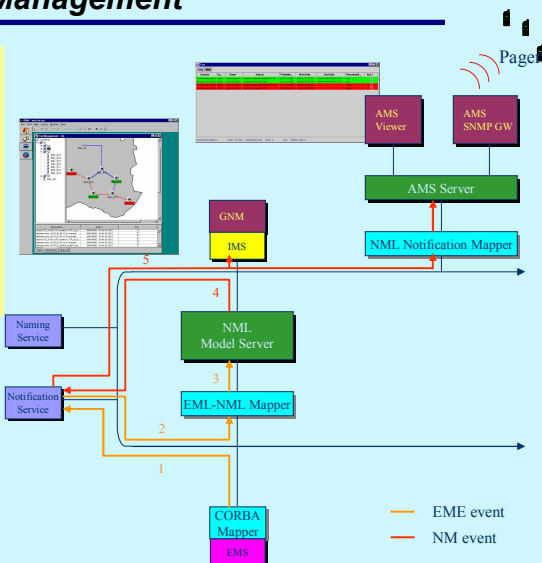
Management

Page

AMS Viewer

AMS SNMP GW

AMS Server

GNM

IMS

NML Notification Mapper

5

4

Naming Service

NML Model Server

3

Notification Service

EML-NML Mapper

2

1

CORBA Mapper

EMS

EME event

NM event